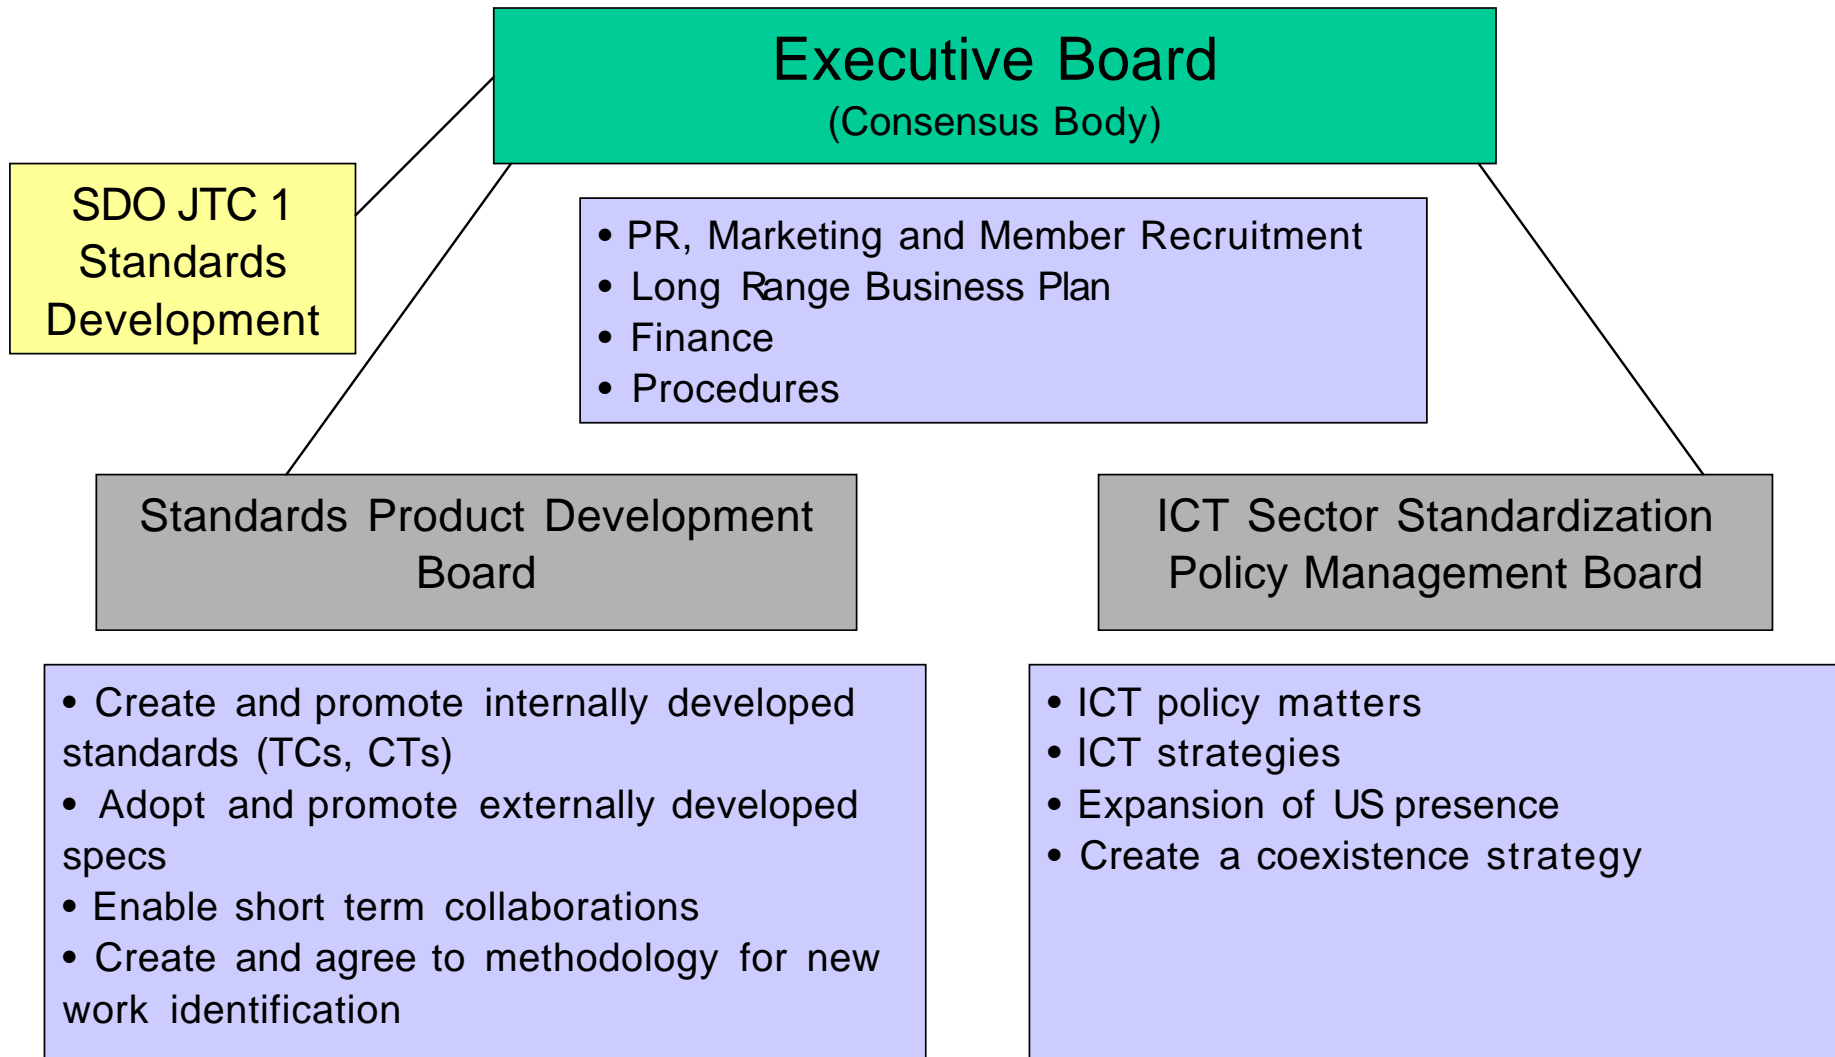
Executive Board
(Consensus Body)

SDO JTC 1 Standards Development

• PR, Marketing and Member Recruitment
• Long Range Business Plan
• Finance
• Procedures

Standards Product Development Board

ICT Sector Standardization Policy Management Board

• Create and promote internally developed standards (TCs, CTs)
• Adopt and promote externally developed specs
• Enable short term collaborations
• Create and agree to methodology for new work identification

• ICT policy matters
• ICT strategies
• Expansion of US presence
• Create a coexistence strategy